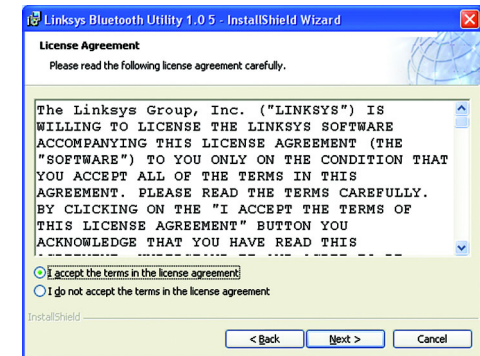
Linksys Bluetooth Utility 1.0 5 - InstallShield Wizard

License Agreement

Please read the following license agreement carefully.

The Linksys Group, Inc. ("LINKSYS") IS WILLING TO LICENSE THE LINKSYS SOFTWARE ACCOMPANYING THIS LICENSE AGREEMENT (THE "SOFTWARE") TO YOU ONLY ON THE CONDITION THAT YOU ACCEPT ALL OF THE TERMS IN THIS AGREEMENT. PLEASE READ THE TERMS CAREFULLY. BY CLICKING ON THE "I ACCEPT THE TERMS OF THIS LICENSE AGREEMENT" BUTTON YOU ACKNOWLEDGE THAT YOU HAVE READ THIS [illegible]

I accept the terms in the license agreement

I do not accept the terms in the license agreement

InstallShield

< Back

Next >

Cancel